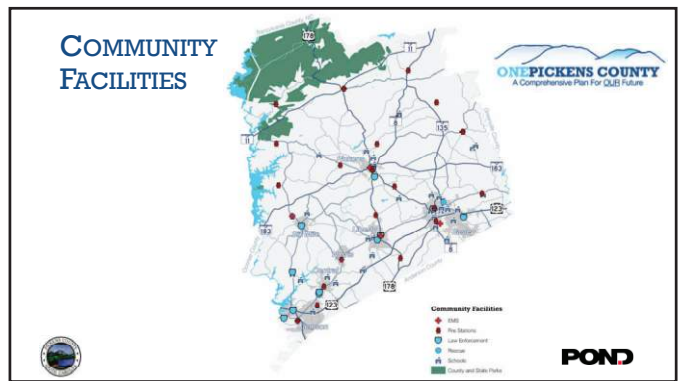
COMMUNITY FACILITIES

ONEPICKENS COUNTY
A Comprehensive Plan For OUR Future

178
11
11
135
183
123
8
183
178
123

Community Facilities
EMS
Fire Stations
Law Enforcement
Rescue
Schools
County and State Parks

POND